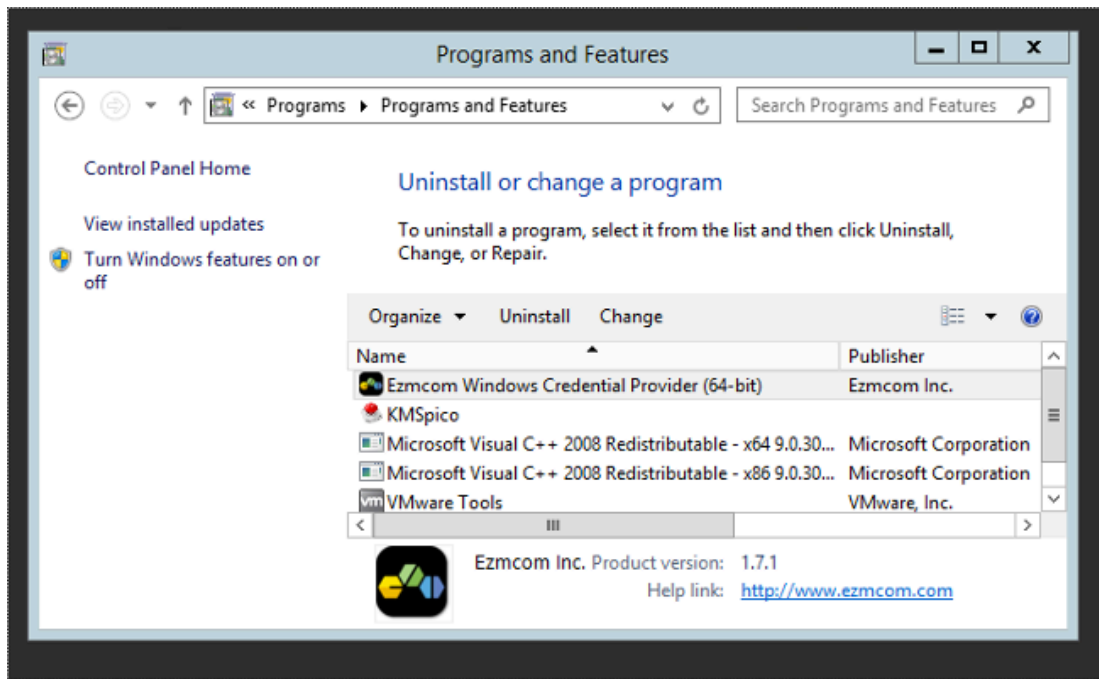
Programs and Features

« Programs ▸ Programs and Features

Search Programs and Features

Control Panel Home

View installed updates

Turn Windows features on or off

Uninstall or change a program

To uninstall a program, select it from the list and then click Uninstall, Change, or Repair.

Organize ▾ Uninstall Change

| Name | Publisher |
|---|---|
| Ezmcom Windows Credential Provider (64-bit) | Ezmcom Inc. |
| KMSpico | |
| Microsoft Visual C++ 2008 Redistributable - x64 9.0.30... | Microsoft Corporation |
| Microsoft Visual C++ 2008 Redistributable - x86 9.0.30... | Microsoft Corporation |
| VMware Tools | VMware, Inc. |

Ezmcom Inc. Product version: 1.7.1
Help link: http://www.ezmcom.com